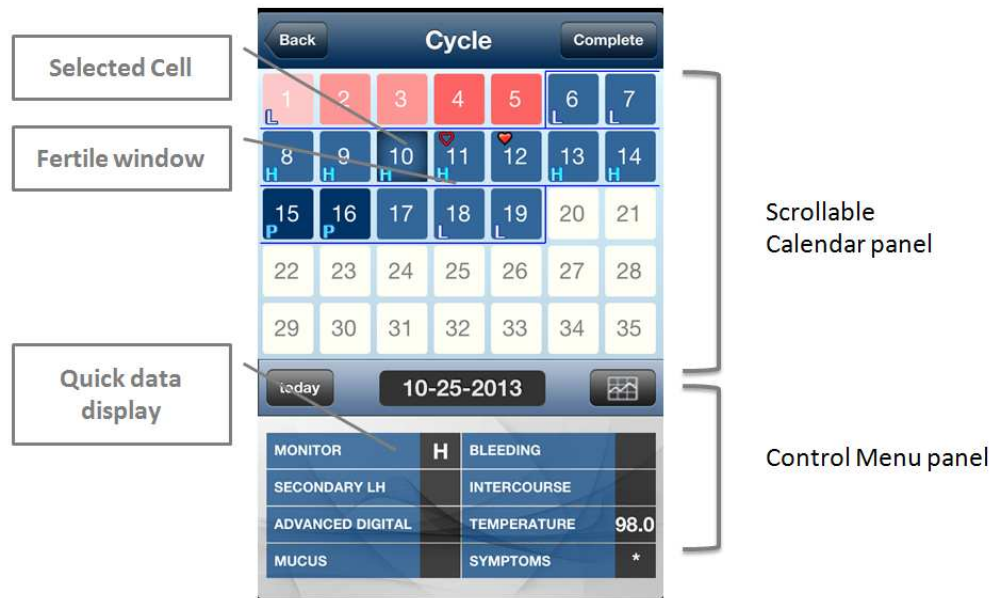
Selected Cell

Fertile window

Quick data display

Back

Cycle

Complete

| 1 L | 2 | 3 | 4 | 5 | 6 L | 7 L |
|---|---|---|---|---|---|---|
| 8 H | 9 H | 10 H | 11 | 12 | 13 H | 14 H |
| 15 P | 16 P | 17 | 18 L | 19 L | 20 | 21 |
| 22 | 23 | 24 | 25 | 26 | 27 | 28 |
| 29 | 30 | 31 | 32 | 33 | 34 | 35 |

today

10-25-2013

| MONITOR | H | BLEEDING | |
|---|---|---|---|
| SECONDARY LH | | INTERCOURSE | |
| ADVANCED DIGITAL | | TEMPERATURE | 98.0 |
| MUCUS | | SYMPTOMS | * |

Scrollable Calendar panel

Control Menu panel